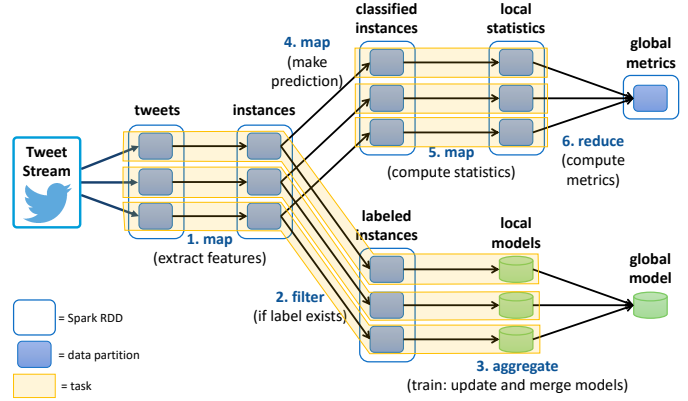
Tweet Stream

tweets

instances

1. map
(extract features)

4. map
(make prediction)

classified instances

local statistics

5. map
(compute statistics)

global metrics

6. reduce
(compute metrics)

2. filter
(if label exists)

labeled instances

local models

global model

3. aggregate
(train: update and merge models)

= Spark RDD

= data partition

= task